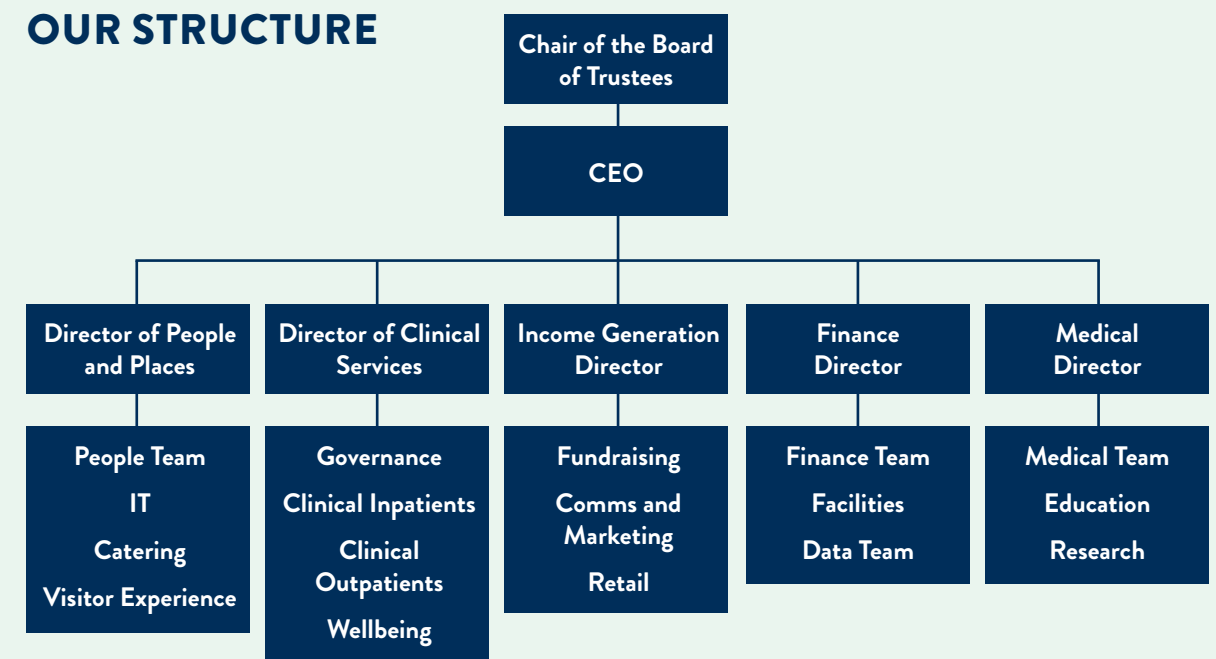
OUR STRUCTURE

Chair of the Board of Trustees

CEO

Director of People and Places

People Team
IT
Catering
Visitor Experience

Director of Clinical Services

Governance
Clinical Inpatients
Clinical Outpatients
Wellbeing

Income Generation Director

Fundraising
Comms and Marketing
Retail

Finance Director

Finance Team
Facilities
Data Team

Medical Director

Medical Team
Education
Research